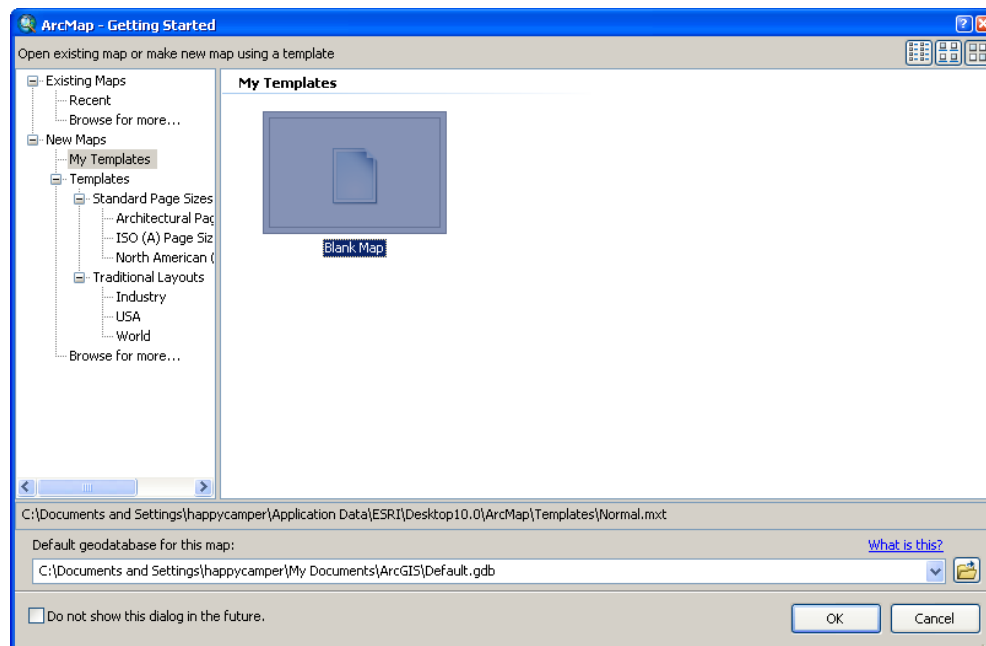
ArcMap - Getting Started

Open existing map or make new map using a template

Existing Maps
Recent
Browse for more...
New Maps
My Templates
Templates
Standard Page Sizes
Architectural Pag
ISO (A) Page Siz
North American (
Traditional Layouts
Industry
USA
World
Browse for more...

My Templates

Blank Map

C:\Documents and Settings\happycamper\Application Data\ESRI\Desktop10.0\ArcMap\Templates\Normal.mxt

Default geodatabase for this map:

What is this?

C:\Documents and Settings\happycamper\My Documents\ArcGIS\Default.gdb

Do not show this dialog in the future.

OK

Cancel